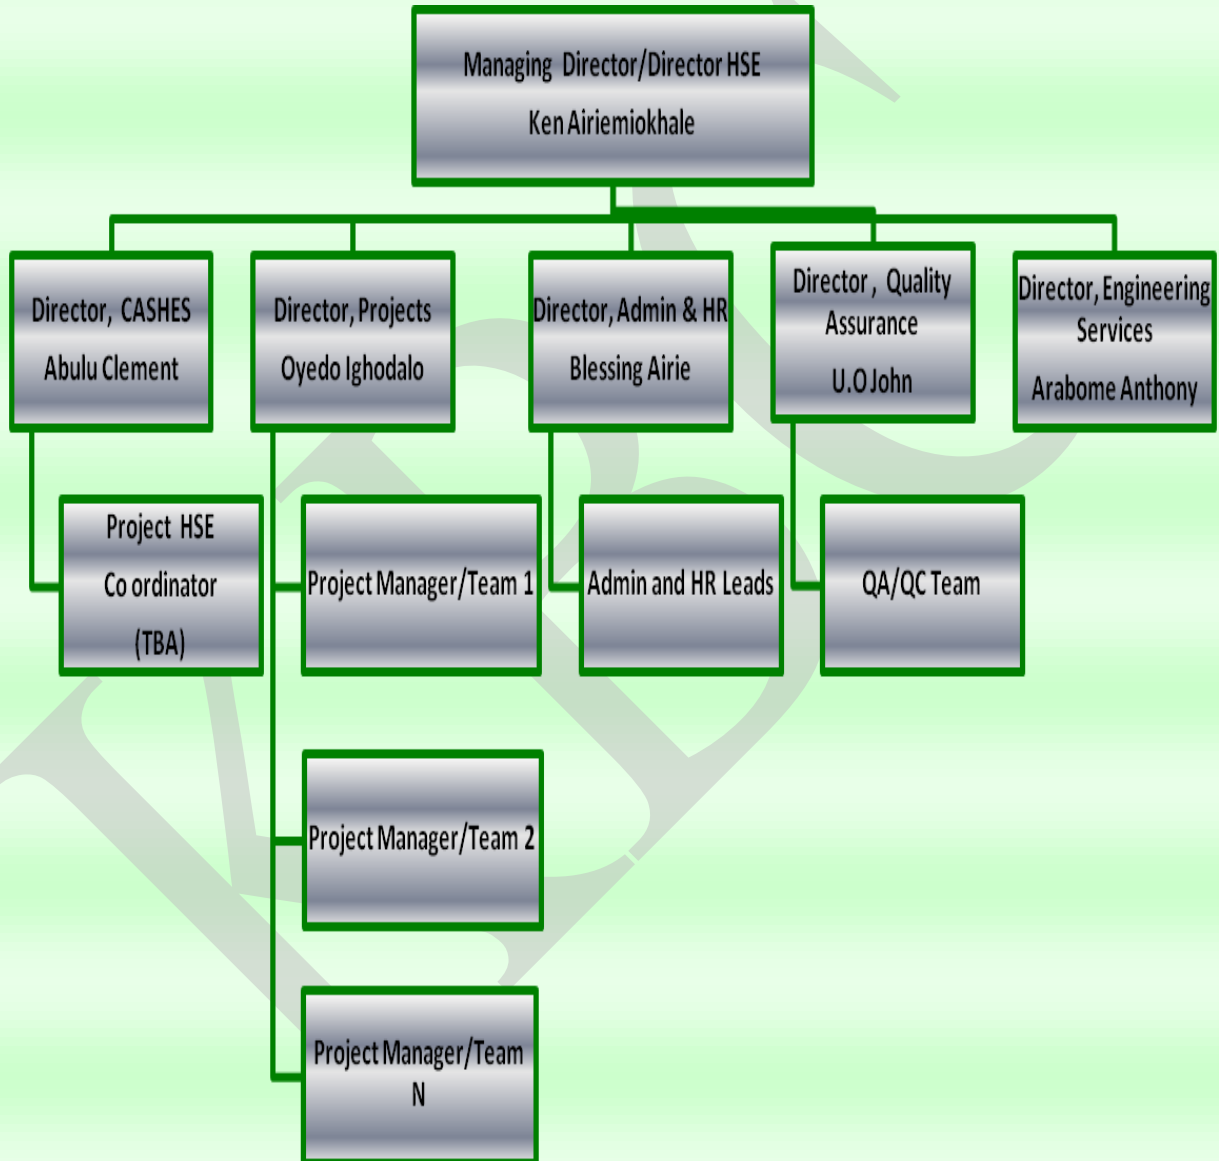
Managing Director/Director HSE

Ken Airiemiokhale

Director, CASHES

Abulu Clement

Director, Projects

Oyedo Ighodalo

Director, Admin & HR

Blessing Airie

Director, Quality Assurance

U.O John

Director, Engineering Services

Arabome Anthony

Project HSE Co ordinator (TBA)

Project Manager/Team 1

Admin and HR Leads

QA/QC Team

Project Manager/Team 2

Project Manager/Team N